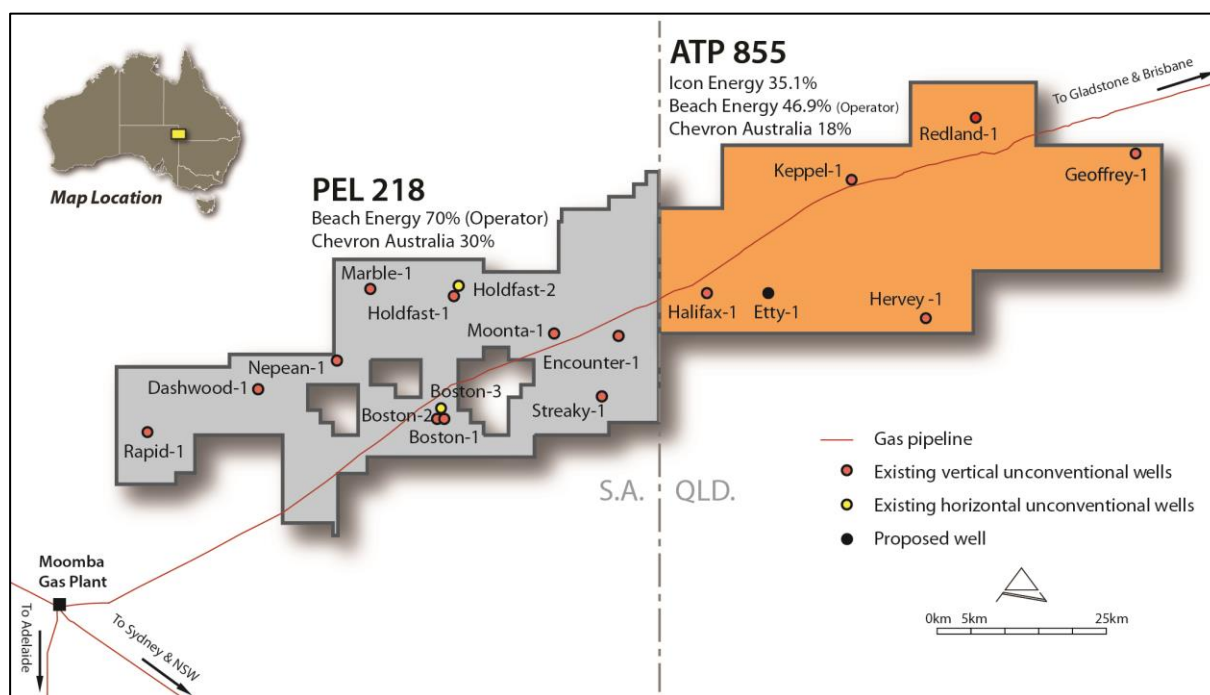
Map Location

PEL 218
Beach Energy 70% (Operator)
Chevron Australia 30%

ATP 855
Icon Energy 35.1%
Beach Energy 46.9% (Operator)
Chevron Australia 18%

To Gladstone & Brisbane

Redland-1
Keppel-1
Geoffrey-1
Halifax-1
Etty-1
Hervey -1
Marble-1
Holdfast-2
Holdfast-1
Moonta-1
Nepean-1
Encounter-1
Dashwood-1
Boston-3
Boston-2
Boston-1
Streaky-1
Rapid-1

S.A.
QLD.

Gas pipeline
Existing vertical unconventional wells
Existing horizontal unconventional wells
Proposed well

0km 5km 25km

Moomba Gas Plant
To Adelaide
To Sydney & NSW